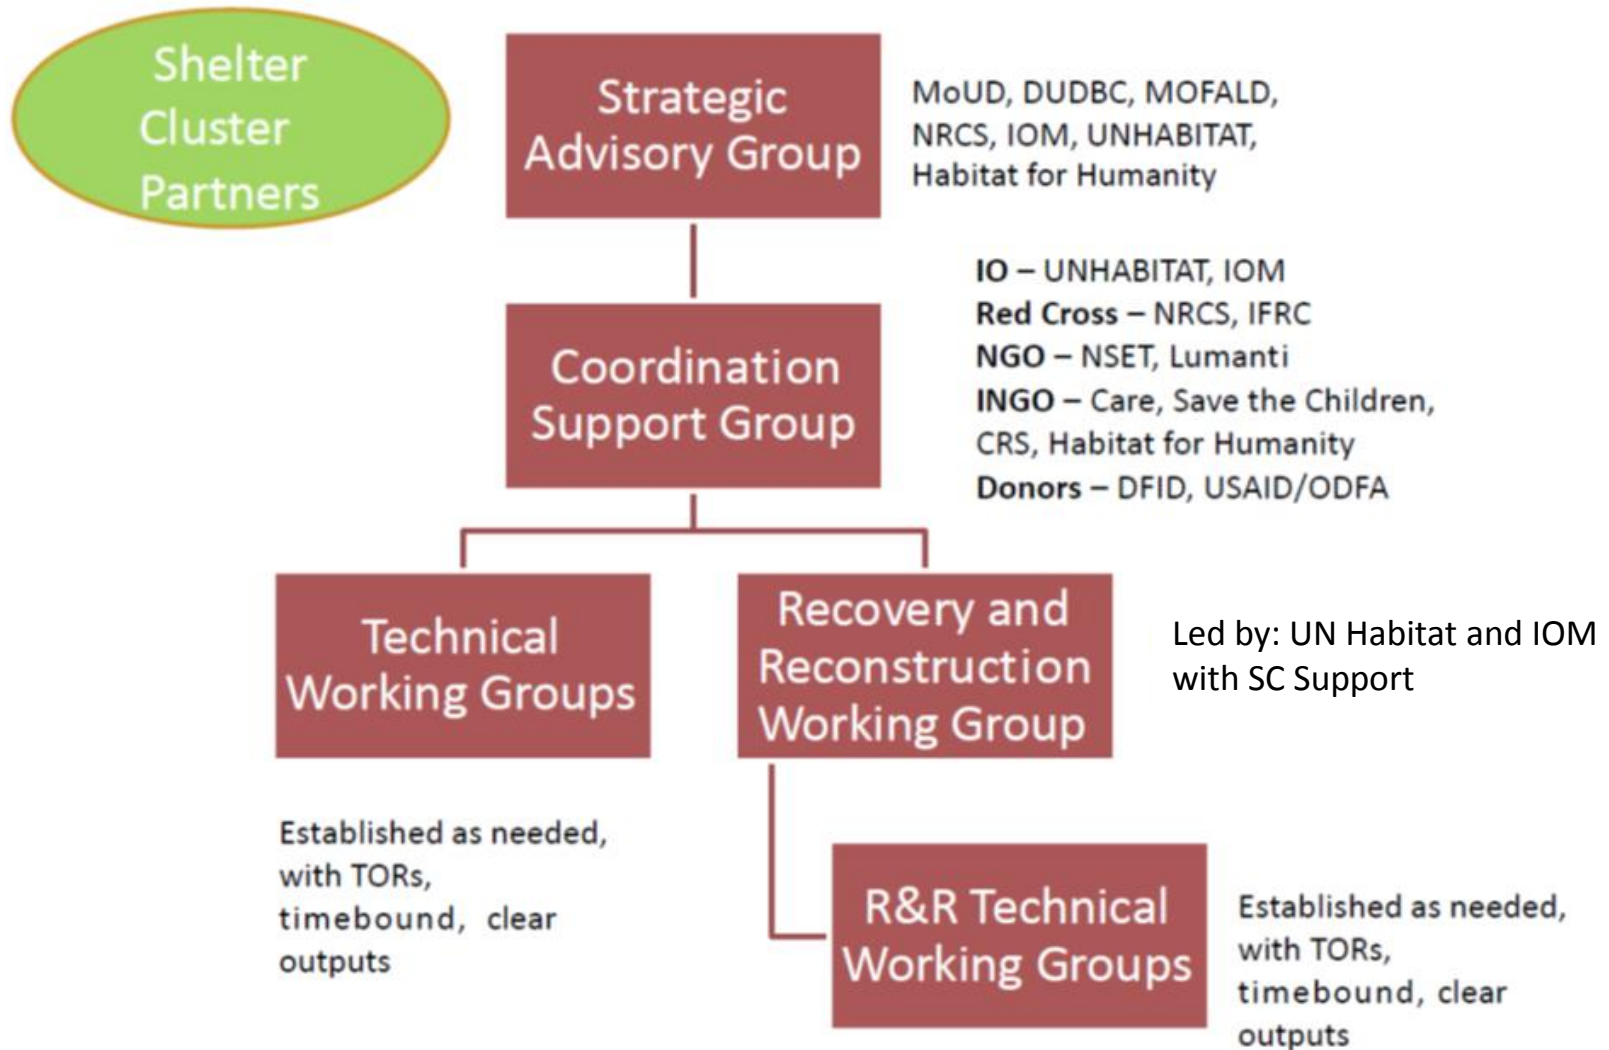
Shelter Cluster Partners

Strategic Advisory Group

MoUD, DUDBC, MOFALD, NRCS, IOM, UNHABITAT, Habitat for Humanity

Coordination Support Group

**IO** – UNHABITAT, IOM
**Red Cross** – NRCS, IFRC
**NGO** – NSET, Lumanti
**INGO** – Care, Save the Children, CRS, Habitat for Humanity
**Donors** – DFID, USAID/ODFA

Technical Working Groups

Recovery and Reconstruction Working Group

Led by: UN Habitat and IOM with SC Support

Established as needed, with TORs, timebound, clear outputs

R&R Technical Working Groups

Established as needed, with TORs, timebound, clear outputs